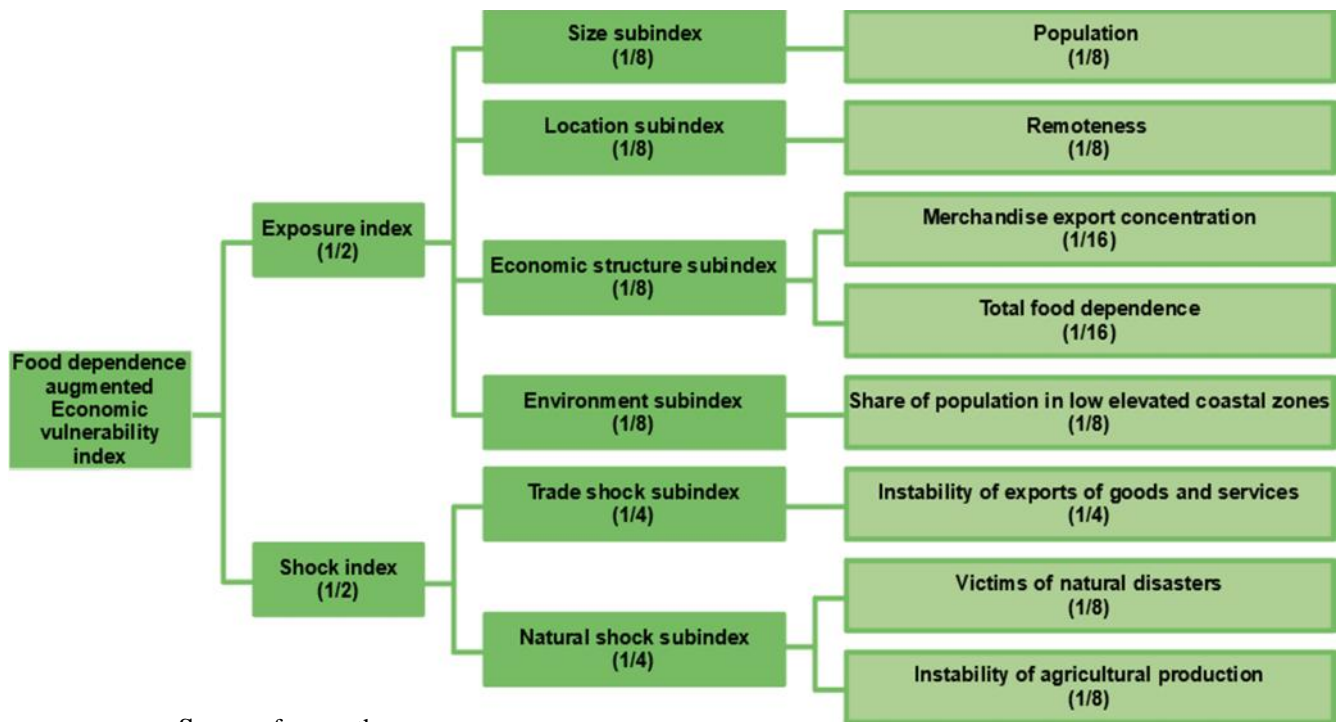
Food dependence augmented Economic vulnerability index

Exposure index (1/2)

Size subindex (1/8)

Population (1/8)

Location subindex (1/8)

Remoteness (1/8)

Economic structure subindex (1/8)

Merchandise export concentration (1/16)

Total food dependence (1/16)

Environment subindex (1/8)

Share of population in low elevated coastal zones (1/8)

Shock index (1/2)

Trade shock subindex (1/4)

Instability of exports of goods and services (1/4)

Natural shock subindex (1/4)

Victims of natural disasters (1/8)

Instability of agricultural production (1/8)

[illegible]